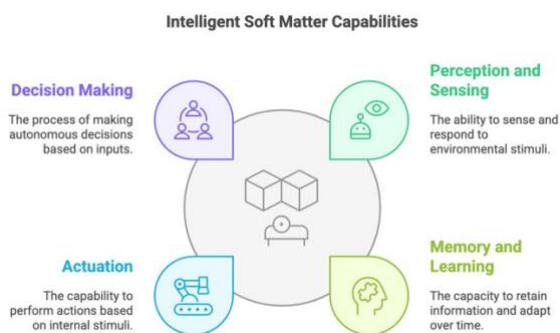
Intelligent Soft Matter Capabilities

Decision Making

The process of making autonomous decisions based on inputs.

Perception and Sensing

The ability to sense and respond to environmental stimuli.

Actuation

The capability to perform actions based on internal stimuli.

Memory and Learning

The capacity to retain information and adapt over time.